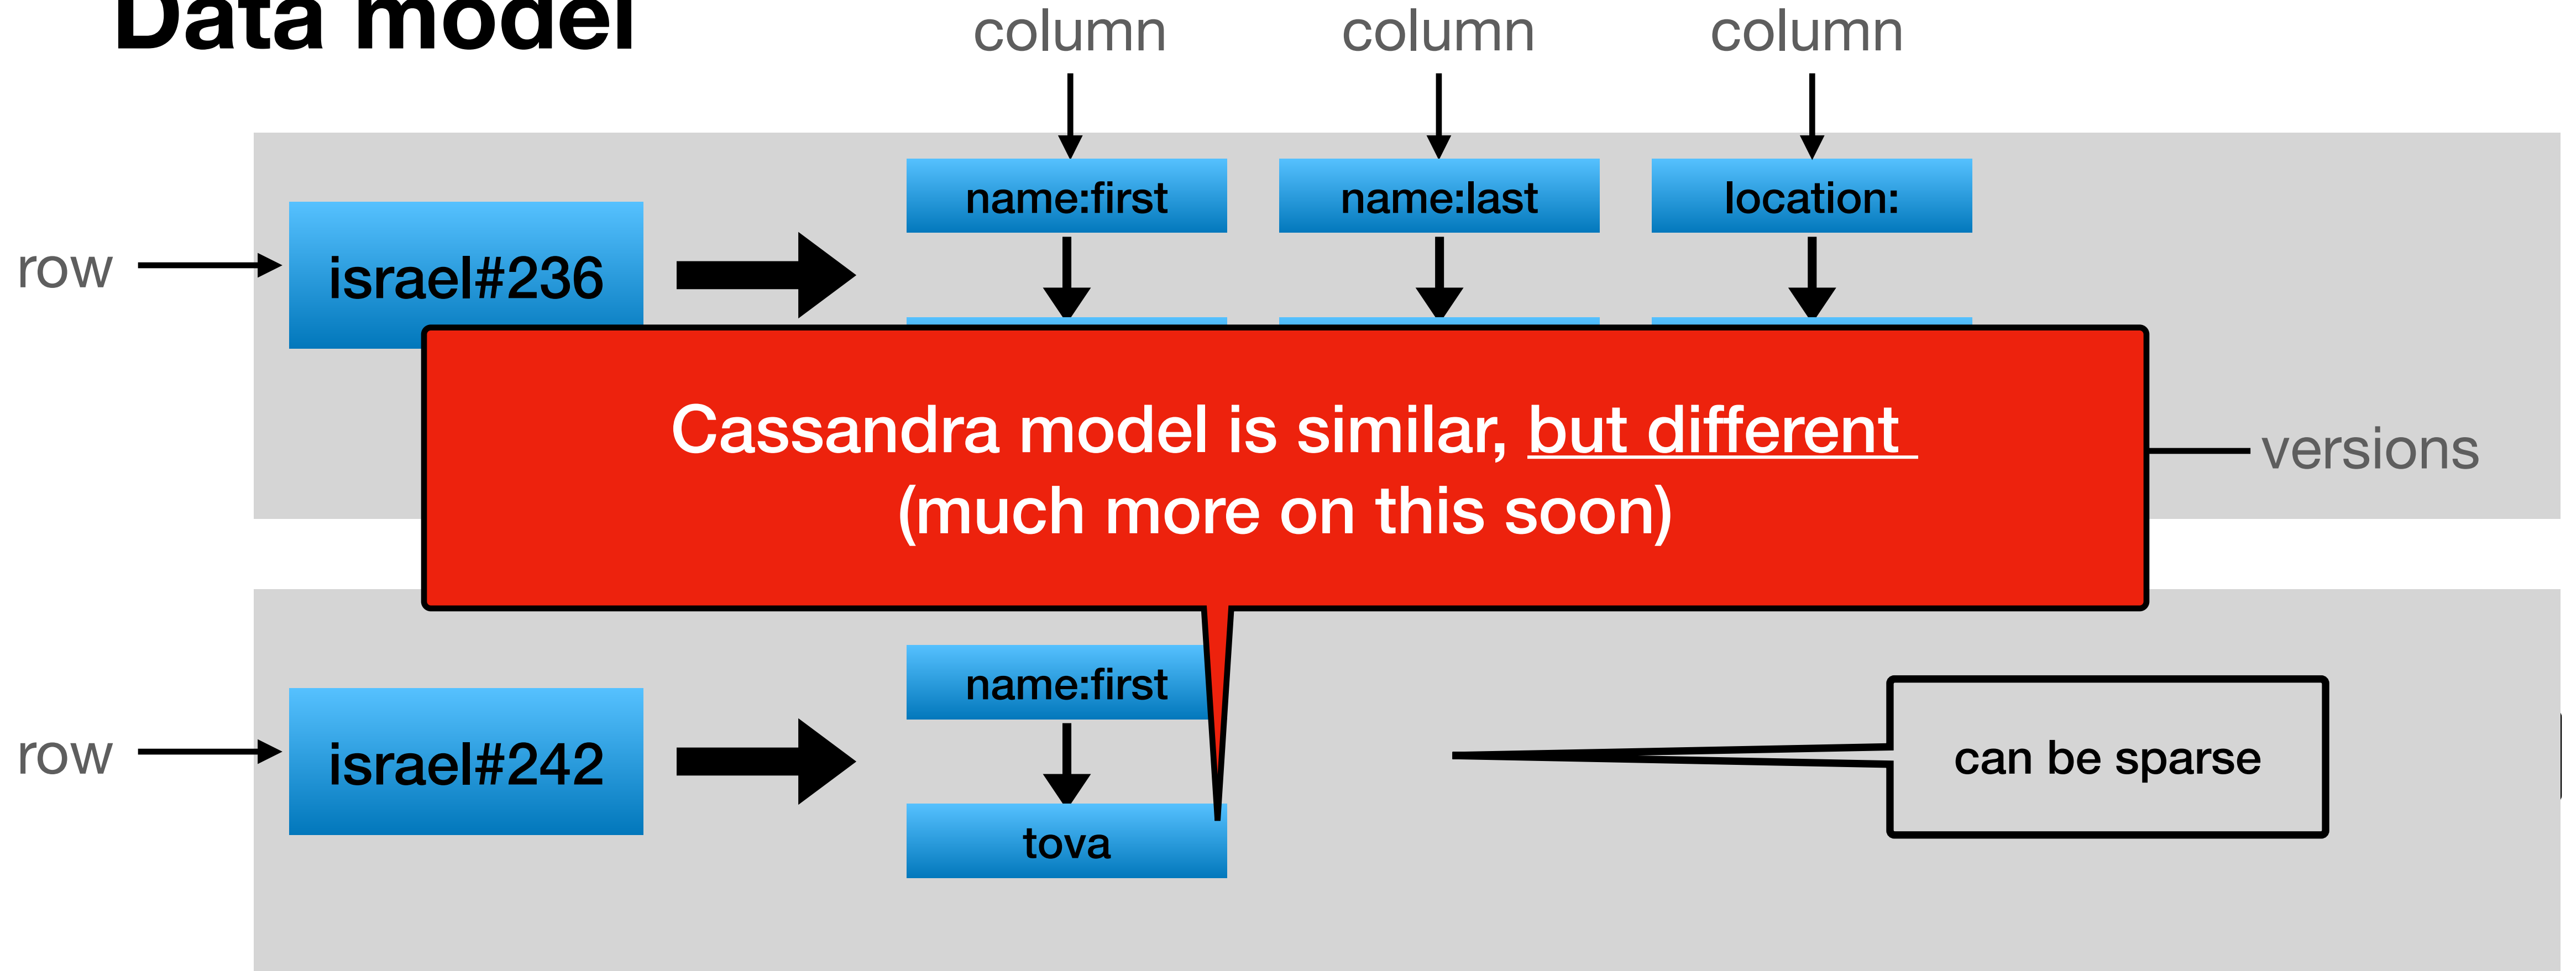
Data model

column column column

row

israel#236

name:first name:last location:

Cassandra model is similar, but different
(much more on this soon)

versions

row

israel#242

name:first

tova

can be sparse